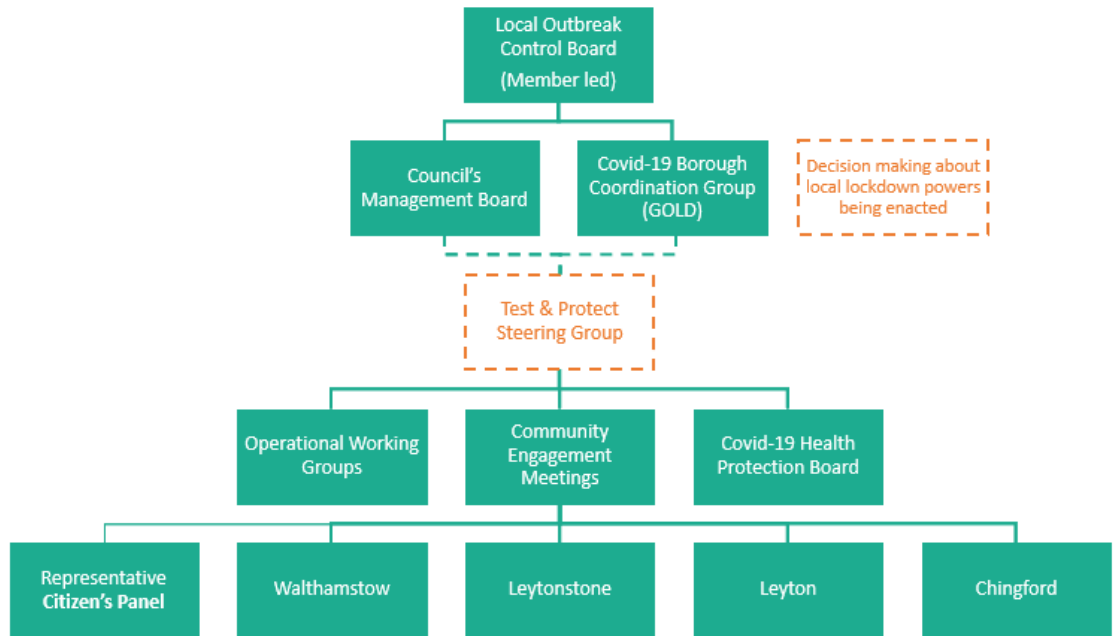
Local Outbreak Control Board
(Member led)

Council's Management Board

Covid-19 Borough Coordination Group (GOLD)

Decision making about local lockdown powers being enacted

Test & Protect Steering Group

Operational Working Groups

Community Engagement Meetings

Covid-19 Health Protection Board

Representative **Citizen's Panel**

Walthamstow

Leytonstone

Leyton

Chingford